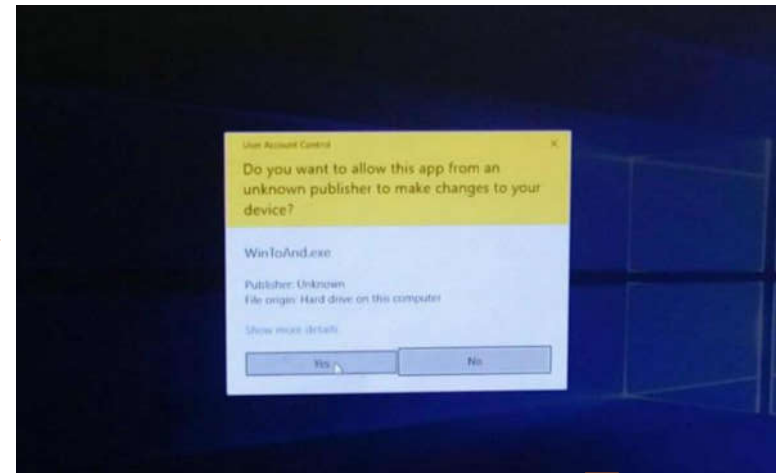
User Account Control

×

Do you want to allow this app from an unknown publisher to make changes to your device?

WinToAnd.exe

Publisher: Unknown
File origin: Hard drive on this computer

Show more details

Yes

No